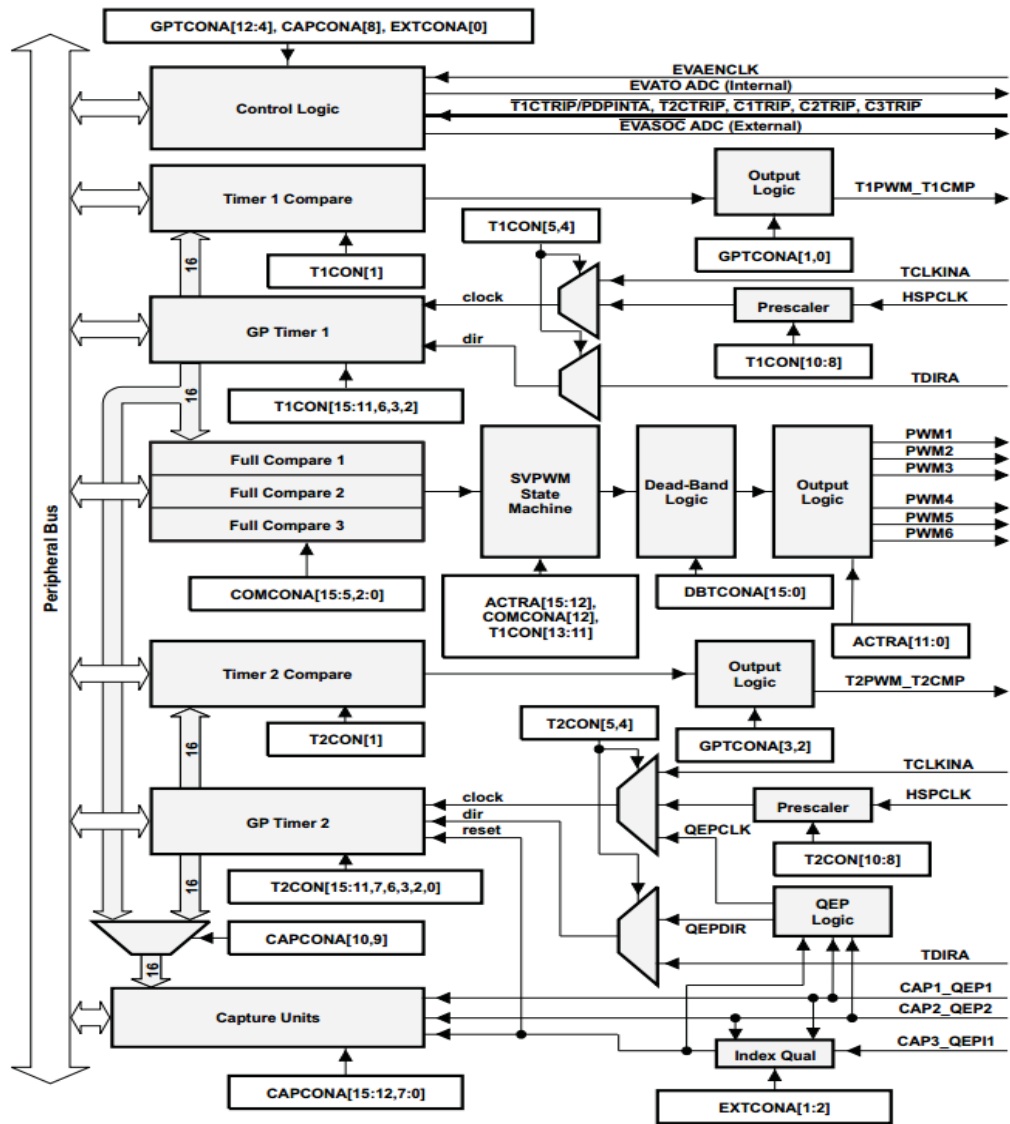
GPTCONA[12:4], CAPCONA[8], EXTCONA[0]

Control Logic

EVAENCLK
EVATO ADC (Internal)
T1CTRIP/PDPINTA, T2CTRIP, C1TRIP, C2TRIP, C3TRIP
EVASOC ADC (External)

Timer 1 Compare

Output Logic

T1PWM_T1CMP

T1CON[5,4]

GPTCONA[1,0]

16

T1CON[1]

TCLKINA

clock

Prescaler

HSPCLK

GP Timer 1

dir

T1CON[10:8]

TDIRA

16

T1CON[15:11,6,3,2]

Full Compare 1
Full Compare 2
Full Compare 3

SVPWM State Machine

Dead-Band Logic

Output Logic

PWM1
PWM2
PWM3
PWM4
PWM5
PWM6

Peripheral Bus

COMCONA[15:5,2:0]

ACTRA[15:12], COMCONA[12], T1CON[13:11]

DBTCONA[15:0]

ACTRA[11:0]

Timer 2 Compare

Output Logic

T2PWM_T2CMP

T2CON[5,4]

16

T2CON[1]

GPTCONA[3,2]

TCLKINA

clock

Prescaler

HSPCLK

GP Timer 2

dir

reset

QEPCLK

T2CON[10:8]

16

T2CON[15:11,7,6,3,2,0]

QEP Logic

QEPDIR

CAPCONA[10,9]

TDIRA

16

Capture Units

CAP1_QEP1
CAP2_QEP2
CAP3_QEPI1

Index Qual

CAPCONA[15:12,7:0]

EXTCONA[1:2]